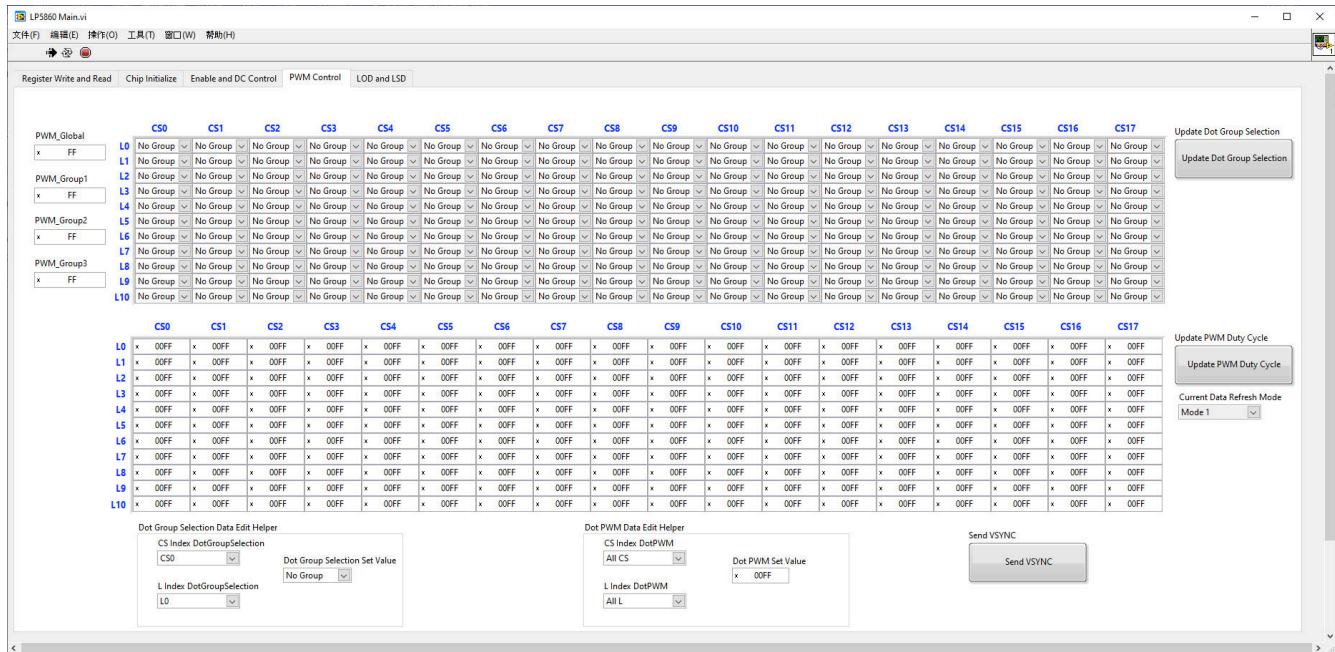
LP5860 Main.vi

文件(F) 编辑(E) 操作(O) 工具(T) 窗口(W) 帮助(H)

Register Write and Read | Chip Initialize | Enable and DC Control | PWM Control | LOD and LSD

PWM_Global
x FF

PWM_Group1
x FF

PWM_Group2
x FF

PWM_Group3
x FF

| | CS0 | CS1 | CS2 | CS3 | CS4 | CS5 | CS6 | CS7 | CS8 | CS9 | CS10 | CS11 | CS12 | CS13 | CS14 | CS15 | CS16 | CS17 |
|---|---|---|---|---|---|---|---|---|---|---|---|---|---|---|---|---|---|---|
| L0 | No Group | No Group | No Group | No Group | No Group | No Group | No Group | No Group | No Group | No Group | No Group | No Group | No Group | No Group | No Group | No Group | No Group | No Group |
| L1 | No Group | No Group | No Group | No Group | No Group | No Group | No Group | No Group | No Group | No Group | No Group | No Group | No Group | No Group | No Group | No Group | No Group | No Group |
| L2 | No Group | No Group | No Group | No Group | No Group | No Group | No Group | No Group | No Group | No Group | No Group | No Group | No Group | No Group | No Group | No Group | No Group | No Group |
| L3 | No Group | No Group | No Group | No Group | No Group | No Group | No Group | No Group | No Group | No Group | No Group | No Group | No Group | No Group | No Group | No Group | No Group | No Group |
| L4 | No Group | No Group | No Group | No Group | No Group | No Group | No Group | No Group | No Group | No Group | No Group | No Group | No Group | No Group | No Group | No Group | No Group | No Group |
| L5 | No Group | No Group | No Group | No Group | No Group | No Group | No Group | No Group | No Group | No Group | No Group | No Group | No Group | No Group | No Group | No Group | No Group | No Group |
| L6 | No Group | No Group | No Group | No Group | No Group | No Group | No Group | No Group | No Group | No Group | No Group | No Group | No Group | No Group | No Group | No Group | No Group | No Group |
| L7 | No Group | No Group | No Group | No Group | No Group | No Group | No Group | No Group | No Group | No Group | No Group | No Group | No Group | No Group | No Group | No Group | No Group | No Group |
| L8 | No Group | No Group | No Group | No Group | No Group | No Group | No Group | No Group | No Group | No Group | No Group | No Group | No Group | No Group | No Group | No Group | No Group | No Group |
| L9 | No Group | No Group | No Group | No Group | No Group | No Group | No Group | No Group | No Group | No Group | No Group | No Group | No Group | No Group | No Group | No Group | No Group | No Group |
| L10 | No Group | No Group | No Group | No Group | No Group | No Group | No Group | No Group | No Group | No Group | No Group | No Group | No Group | No Group | No Group | No Group | No Group | No Group |

Update Dot Group Selection
Update Dot Group Selection

| | CS0 | CS1 | CS2 | CS3 | CS4 | CS5 | CS6 | CS7 | CS8 | CS9 | CS10 | CS11 | CS12 | CS13 | CS14 | CS15 | CS16 | CS17 |
|---|---|---|---|---|---|---|---|---|---|---|---|---|---|---|---|---|---|---|
| L0 | x 00FF | x 00FF | x 00FF | x 00FF | x 00FF | x 00FF | x 00FF | x 00FF | x 00FF | x 00FF | x 00FF | x 00FF | x 00FF | x 00FF | x 00FF | x 00FF | x 00FF | x 00FF |
| L1 | x 00FF | x 00FF | x 00FF | x 00FF | x 00FF | x 00FF | x 00FF | x 00FF | x 00FF | x 00FF | x 00FF | x 00FF | x 00FF | x 00FF | x 00FF | x 00FF | x 00FF | x 00FF |
| L2 | x 00FF | x 00FF | x 00FF | x 00FF | x 00FF | x 00FF | x 00FF | x 00FF | x 00FF | x 00FF | x 00FF | x 00FF | x 00FF | x 00FF | x 00FF | x 00FF | x 00FF | x 00FF |
| L3 | x 00FF | x 00FF | x 00FF | x 00FF | x 00FF | x 00FF | x 00FF | x 00FF | x 00FF | x 00FF | x 00FF | x 00FF | x 00FF | x 00FF | x 00FF | x 00FF | x 00FF | x 00FF |
| L4 | x 00FF | x 00FF | x 00FF | x 00FF | x 00FF | x 00FF | x 00FF | x 00FF | x 00FF | x 00FF | x 00FF | x 00FF | x 00FF | x 00FF | x 00FF | x 00FF | x 00FF | x 00FF |
| L5 | x 00FF | x 00FF | x 00FF | x 00FF | x 00FF | x 00FF | x 00FF | x 00FF | x 00FF | x 00FF | x 00FF | x 00FF | x 00FF | x 00FF | x 00FF | x 00FF | x 00FF | x 00FF |
| L6 | x 00FF | x 00FF | x 00FF | x 00FF | x 00FF | x 00FF | x 00FF | x 00FF | x 00FF | x 00FF | x 00FF | x 00FF | x 00FF | x 00FF | x 00FF | x 00FF | x 00FF | x 00FF |
| L7 | x 00FF | x 00FF | x 00FF | x 00FF | x 00FF | x 00FF | x 00FF | x 00FF | x 00FF | x 00FF | x 00FF | x 00FF | x 00FF | x 00FF | x 00FF | x 00FF | x 00FF | x 00FF |
| L8 | x 00FF | x 00FF | x 00FF | x 00FF | x 00FF | x 00FF | x 00FF | x 00FF | x 00FF | x 00FF | x 00FF | x 00FF | x 00FF | x 00FF | x 00FF | x 00FF | x 00FF | x 00FF |
| L9 | x 00FF | x 00FF | x 00FF | x 00FF | x 00FF | x 00FF | x 00FF | x 00FF | x 00FF | x 00FF | x 00FF | x 00FF | x 00FF | x 00FF | x 00FF | x 00FF | x 00FF | x 00FF |
| L10 | x 00FF | x 00FF | x 00FF | x 00FF | x 00FF | x 00FF | x 00FF | x 00FF | x 00FF | x 00FF | x 00FF | x 00FF | x 00FF | x 00FF | x 00FF | x 00FF | x 00FF | x 00FF |

Update PWM Duty Cycle
Update PWM Duty Cycle
Current Data Refresh Mode
Mode 1

Dot Group Selection Data Edit Helper
CS Index DotGroupSelection
CS0
Dot Group Selection Set Value
No Group
L Index DotGroupSelection
L0

Dot PWM Data Edit Helper
CS Index DotPWM
All CS
Dot PWM Set Value
x 00FF
L Index DotPWM
All L

Send VSYNC
Send VSYNC